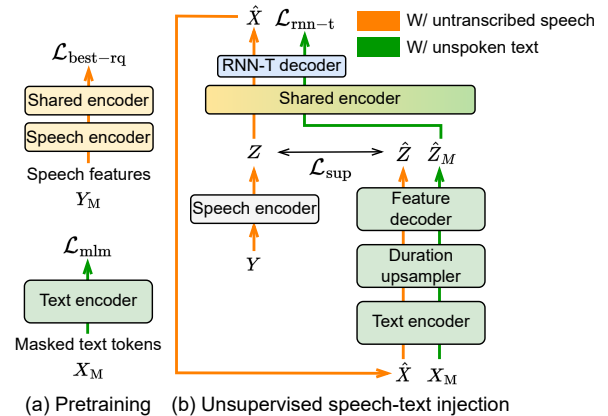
$\mathcal{L}_{\text{best-rq}}$

Shared encoder

Speech encoder

Speech features

$Y_{\text{M}}$

$\mathcal{L}_{\text{mlm}}$

Text encoder

Masked text tokens

$X_{\text{M}}$

(a) Pretraining

$\hat{X}$ $\mathcal{L}_{\text{rnn-t}}$

W/ untranscribed speech

W/ unspoken text

RNN-T decoder

Shared encoder

$Z$ $\mathcal{L}_{\text{sup}}$ $\hat{Z}$ $\hat{Z}_M$

Speech encoder

$Y$

Feature decoder

Duration upsampler

Text encoder

$\hat{X}$ $X_{\text{M}}$

(b) Unsupervised speech-text injection